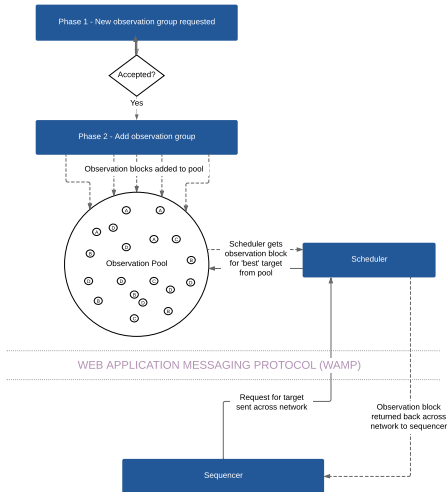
Phase 1 - New observation group requested

Accepted?

Yes

Phase 2 - Add observation group

Observation blocks added to pool

Observation Pool

Scheduler gets observation block for 'best' target from pool

Scheduler

WEB APPLICATION MESSAGING PROTOCOL (WAMP)

Request for target sent across network

Observation block returned back across network to sequencer

Sequencer